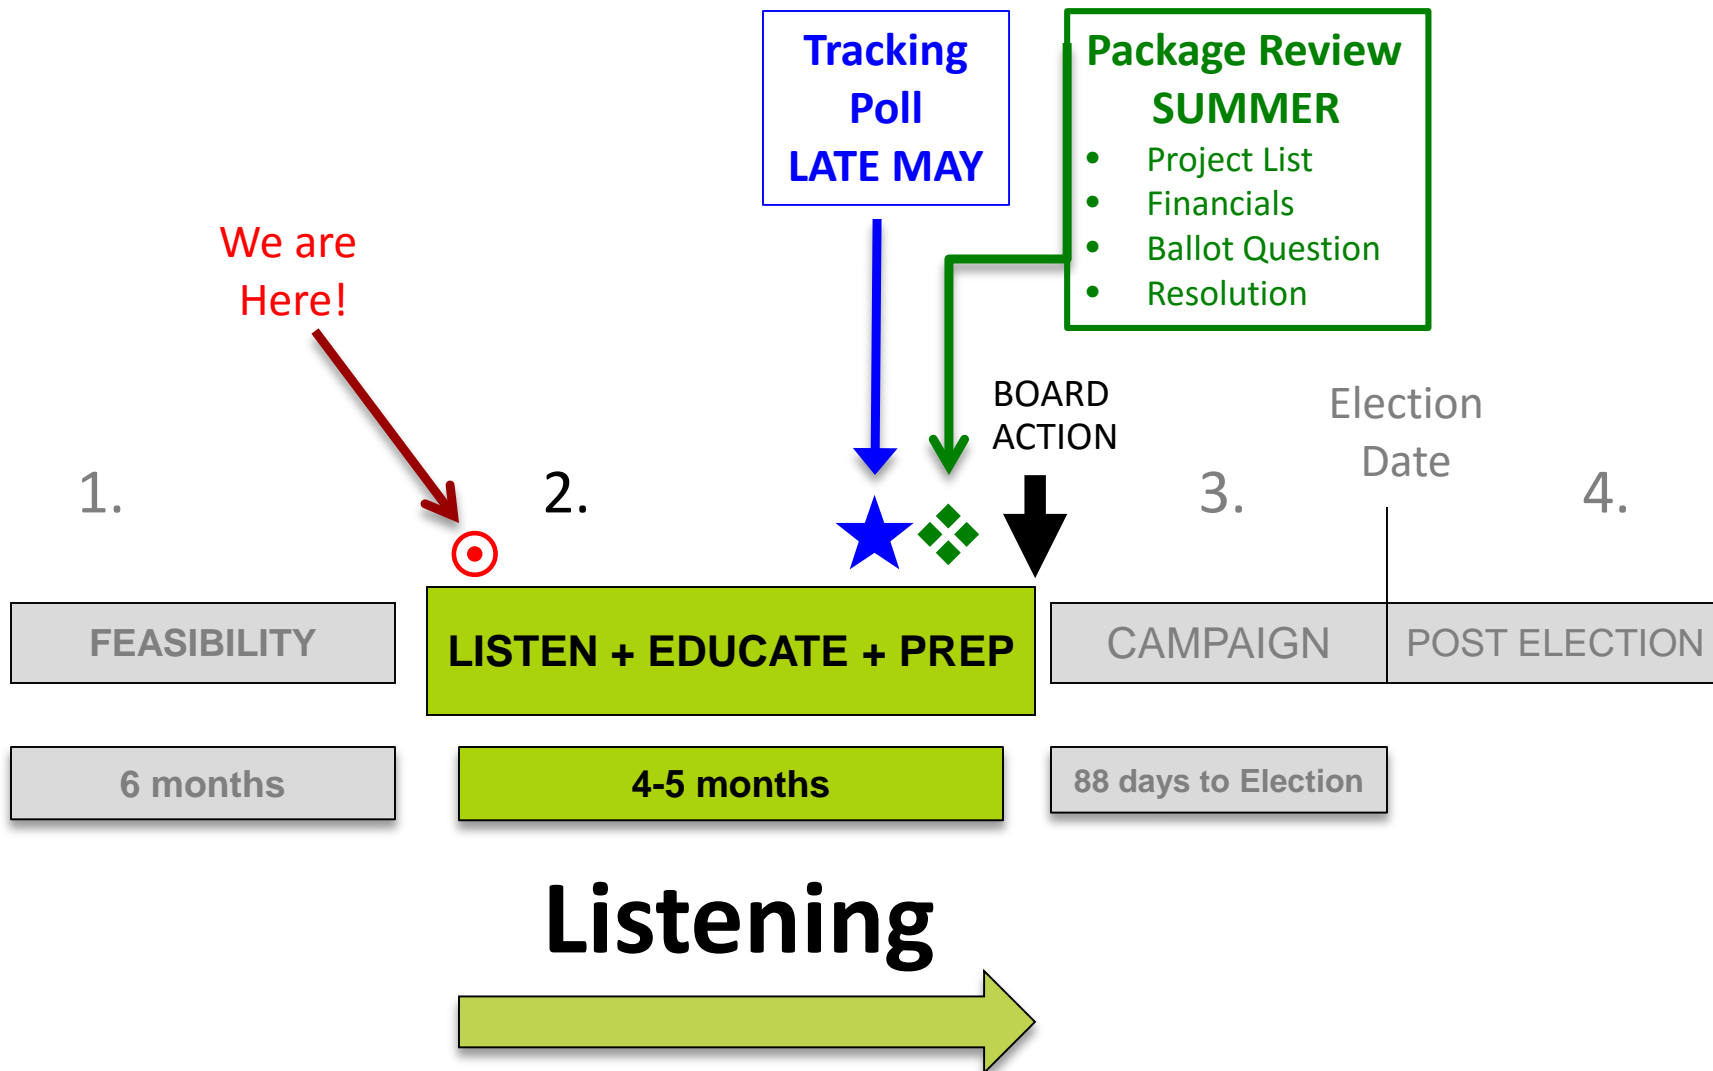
Tracking Poll LATE MAY

Package Review SUMMER
- Project List
- Financials
- Ballot Question
- Resolution

We are Here!

BOARD ACTION

Election Date

1.

2.

3.

4.

FEASIBILITY

LISTEN + EDUCATE + PREP

CAMPAIGN

POST ELECTION

6 months

4-5 months

88 days to Election

Listening